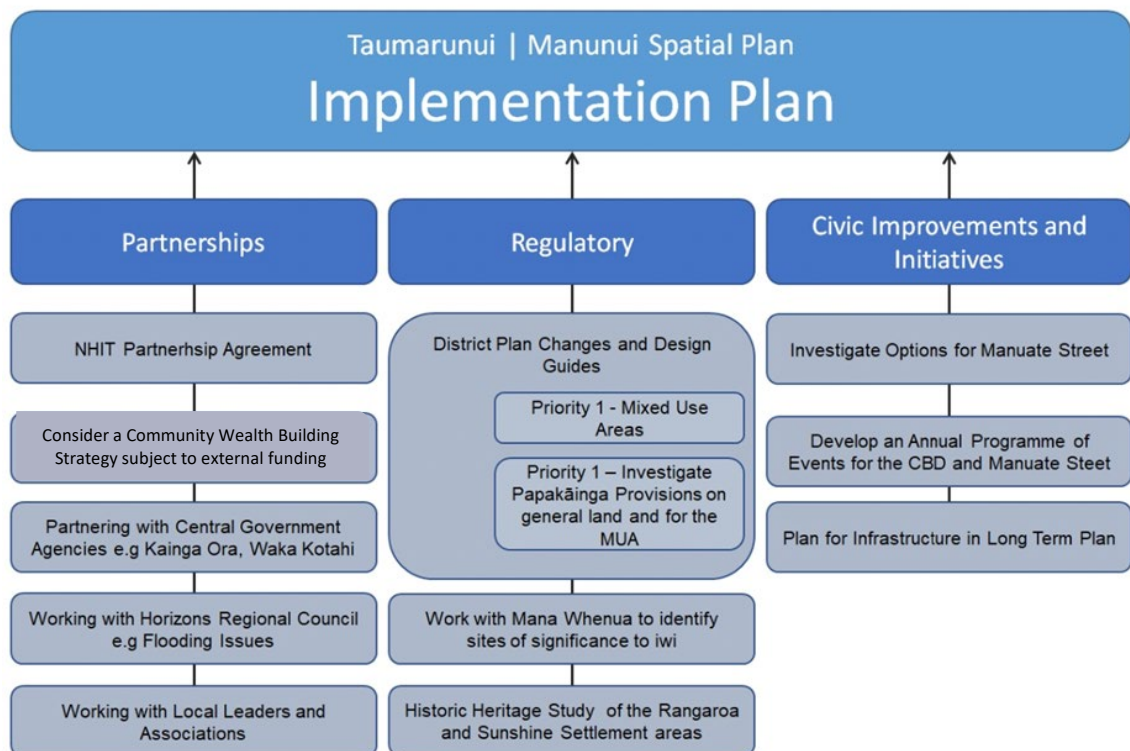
Taumarunui | Manunui Spatial Plan
Implementation Plan

Partnerships

NHIT Partnerhsip Agreement

Consider a Community Wealth Building Strategy subject to external funding

Partnering with Central Government Agencies e.g Kainga Ora, Waka Kotahi

Working with Horizons Regional Council e.g Flooding Issues

Working with Local Leaders and Associations

Regulatory

District Plan Changes and Design Guides

Priority 1 - Mixed Use Areas

Priority 1 – Investigate Papakāinga Provisions on general land and for the MUA

Work with Mana Whenua to identify sites of significance to iwi

Historic Heritage Study of the Rangaroa and Sunshine Settlement areas

Civic Improvements and Initiatives

Investigate Options for Manuate Street

Develop an Annual Programme of Events for the CBD and Manuate Steet

Plan for Infrastructure in Long Term Plan